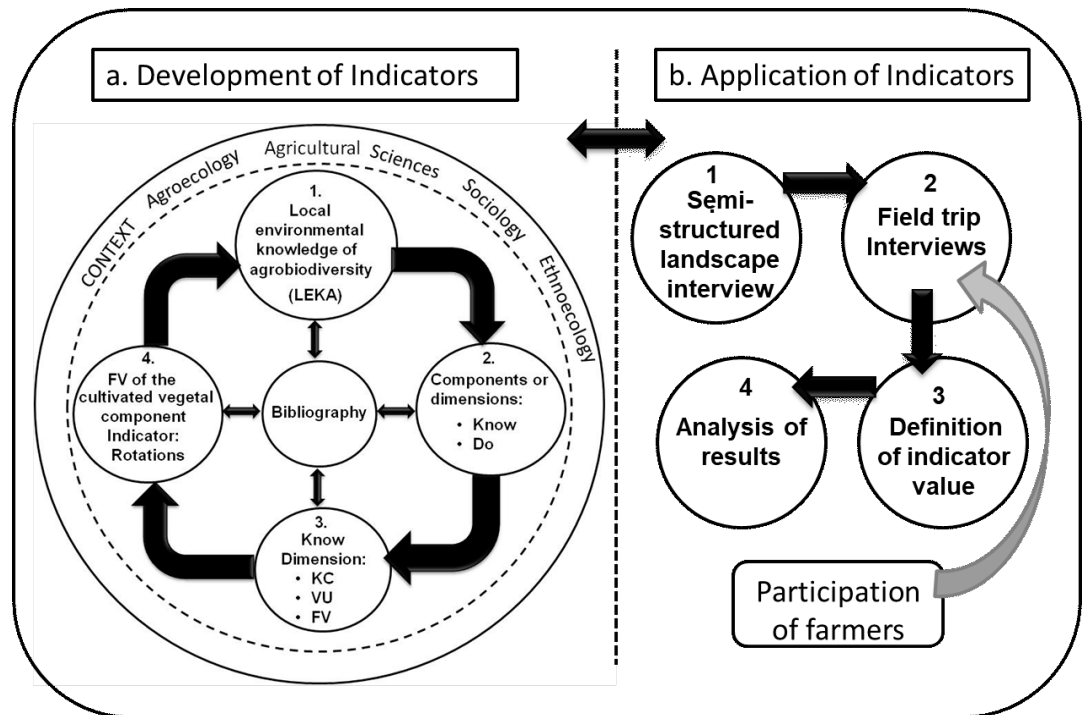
a. Development of Indicators

CONTEXT Agroecology Agricultural Sciences Sociology Ethnoecology

1. Local environmental knowledge of agrobiodiversity (LEKA)

2. Components or dimensions:
• Know
• Do

3. Know Dimension:
• KC
• VU
• FV

4. FV of the cultivated vegetal component Indicator: Rotations

Bibliography

b. Application of Indicators

1 Semi-structured landscape interview

2 Field trip Interviews

3 Definition of indicator value

4 Analysis of results

Participation of farmers